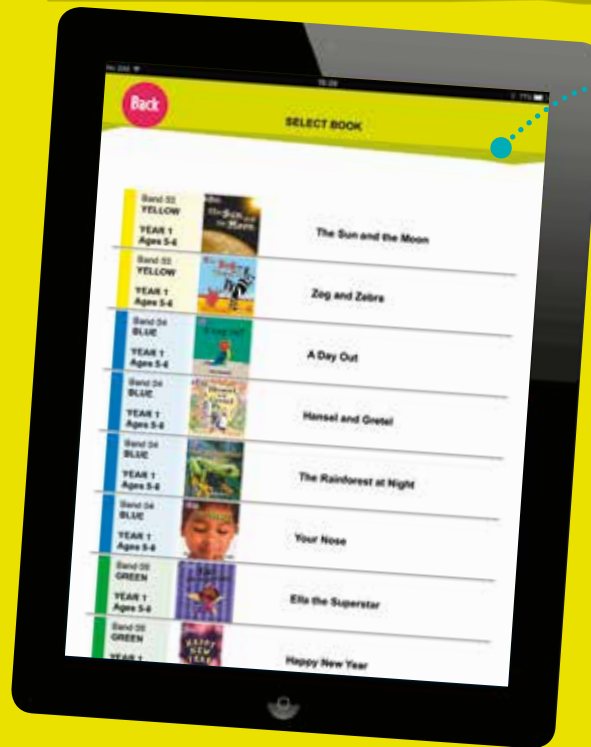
Back

SELECT BOOK

Band 03
YELLOW
YEAR 1
Ages 5-6
The Sun and the Moon

Band 03
YELLOW
YEAR 1
Ages 5-6
Zog and Zebra

Band 04
BLUE
YEAR 1
Ages 5-6
A Day Out

Band 04
BLUE
YEAR 1
Ages 5-6
Hansel and Gretel

Band 04
BLUE
YEAR 1
Ages 5-6
The Rainforest at Night

Band 04
BLUE
YEAR 1
Ages 5-6
Your Nose

Band 05
GREEN
YEAR 1
Ages 5-6
Ella the Superstar

Band 05
GREEN
YEAR 1
Happy New Year